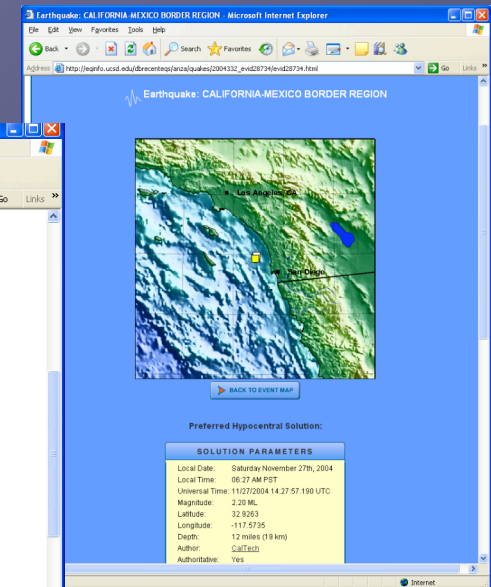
Earthquake: CALIFORNIA-MEXICO BORDER REGION - Microsoft Internet Explorer

File Edit View Favorites Tools Help

Back Search Favorites

Address http://eqinfo.ucsd.edu/dbrecenteqs/anza/quakes/2004332_evid28734/evid28734.html Go Links

Go Links

Earthquake: CALIFORNIA-MEXICO BORDER REGION

Los Angeles, CA

San Diego

BACK TO EVENT MAP

Preferred Hypocentral Solution:

SOLUTION PARAMETERS

| | |
|---|---|
| Local Date: | Saturday November 27th, 2004 |
| Local Time: | 06:27 AM PST |
| Universal Time: | 11/27/2004 14:27:57.190 UTC |
| Magnitude: | 2.20 ML |
| Latitude: | 32.9263 |
| Longitude: | -117.5735 |
| Depth: | 12 miles (19 km) |
| Author: | CalTech |
| Authoritative: | Yes |

Internet